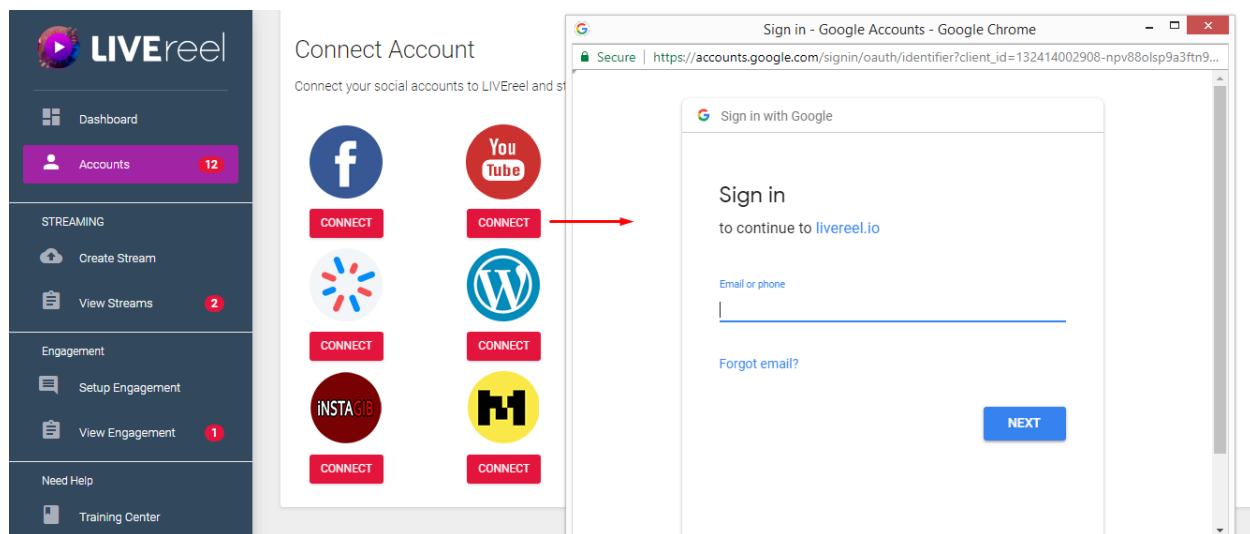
LIVEreel

Dashboard

Accounts 12

STREAMING

Create Stream

View Streams 2

Engagement

Setup Engagement

View Engagement 1

Need Help

Training Center

Connect Account

Connect your social accounts to LIVEreel and st

You Tube

CONNECT

CONNECT

CONNECT

CONNECT

iNSTAGIB

CONNECT

CONNECT

Sign in - Google Accounts - Google Chrome

Secure | https://accounts.google.com/signin/oauth/identifier?client_id=132414002908-npv88olsp9a3ftn9...

Sign in with Google

Sign in

to continue to livereel.io

Email or phone

Forgot email?

NEXT